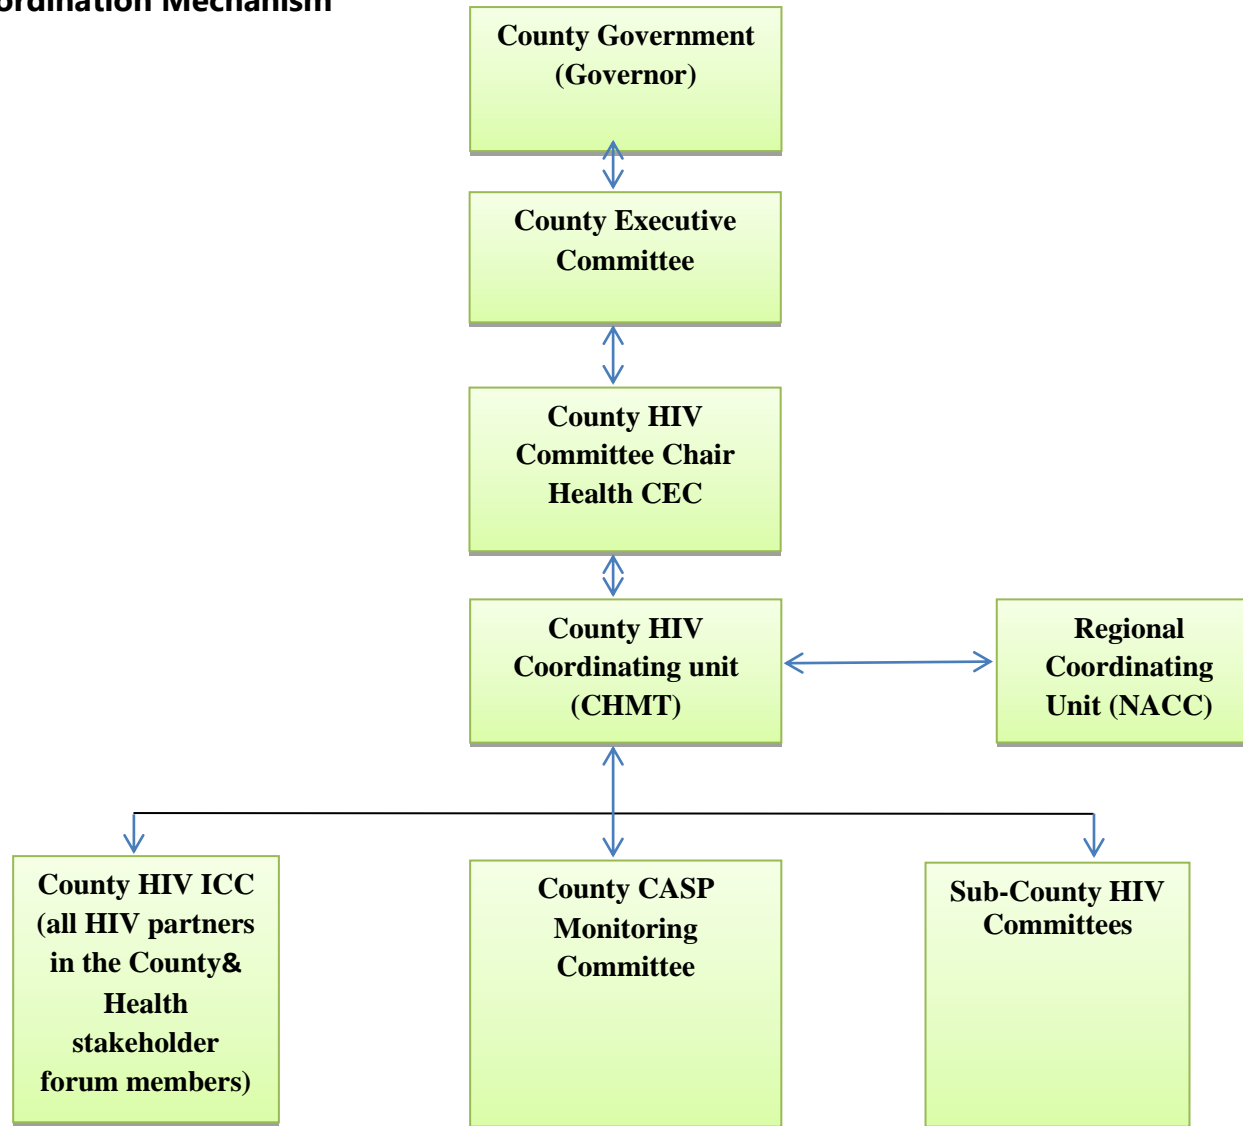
ordination Mechanism

County Government (Governor)

County Executive Committee

County HIV Committee Chair Health CEC

County HIV Coordinating unit (CHMT)

Regional Coordinating Unit (NACC)

County HIV ICC (all HIV partners in the County& Health stakeholder forum members)

County CASP Monitoring Committee

Sub-County HIV Committees